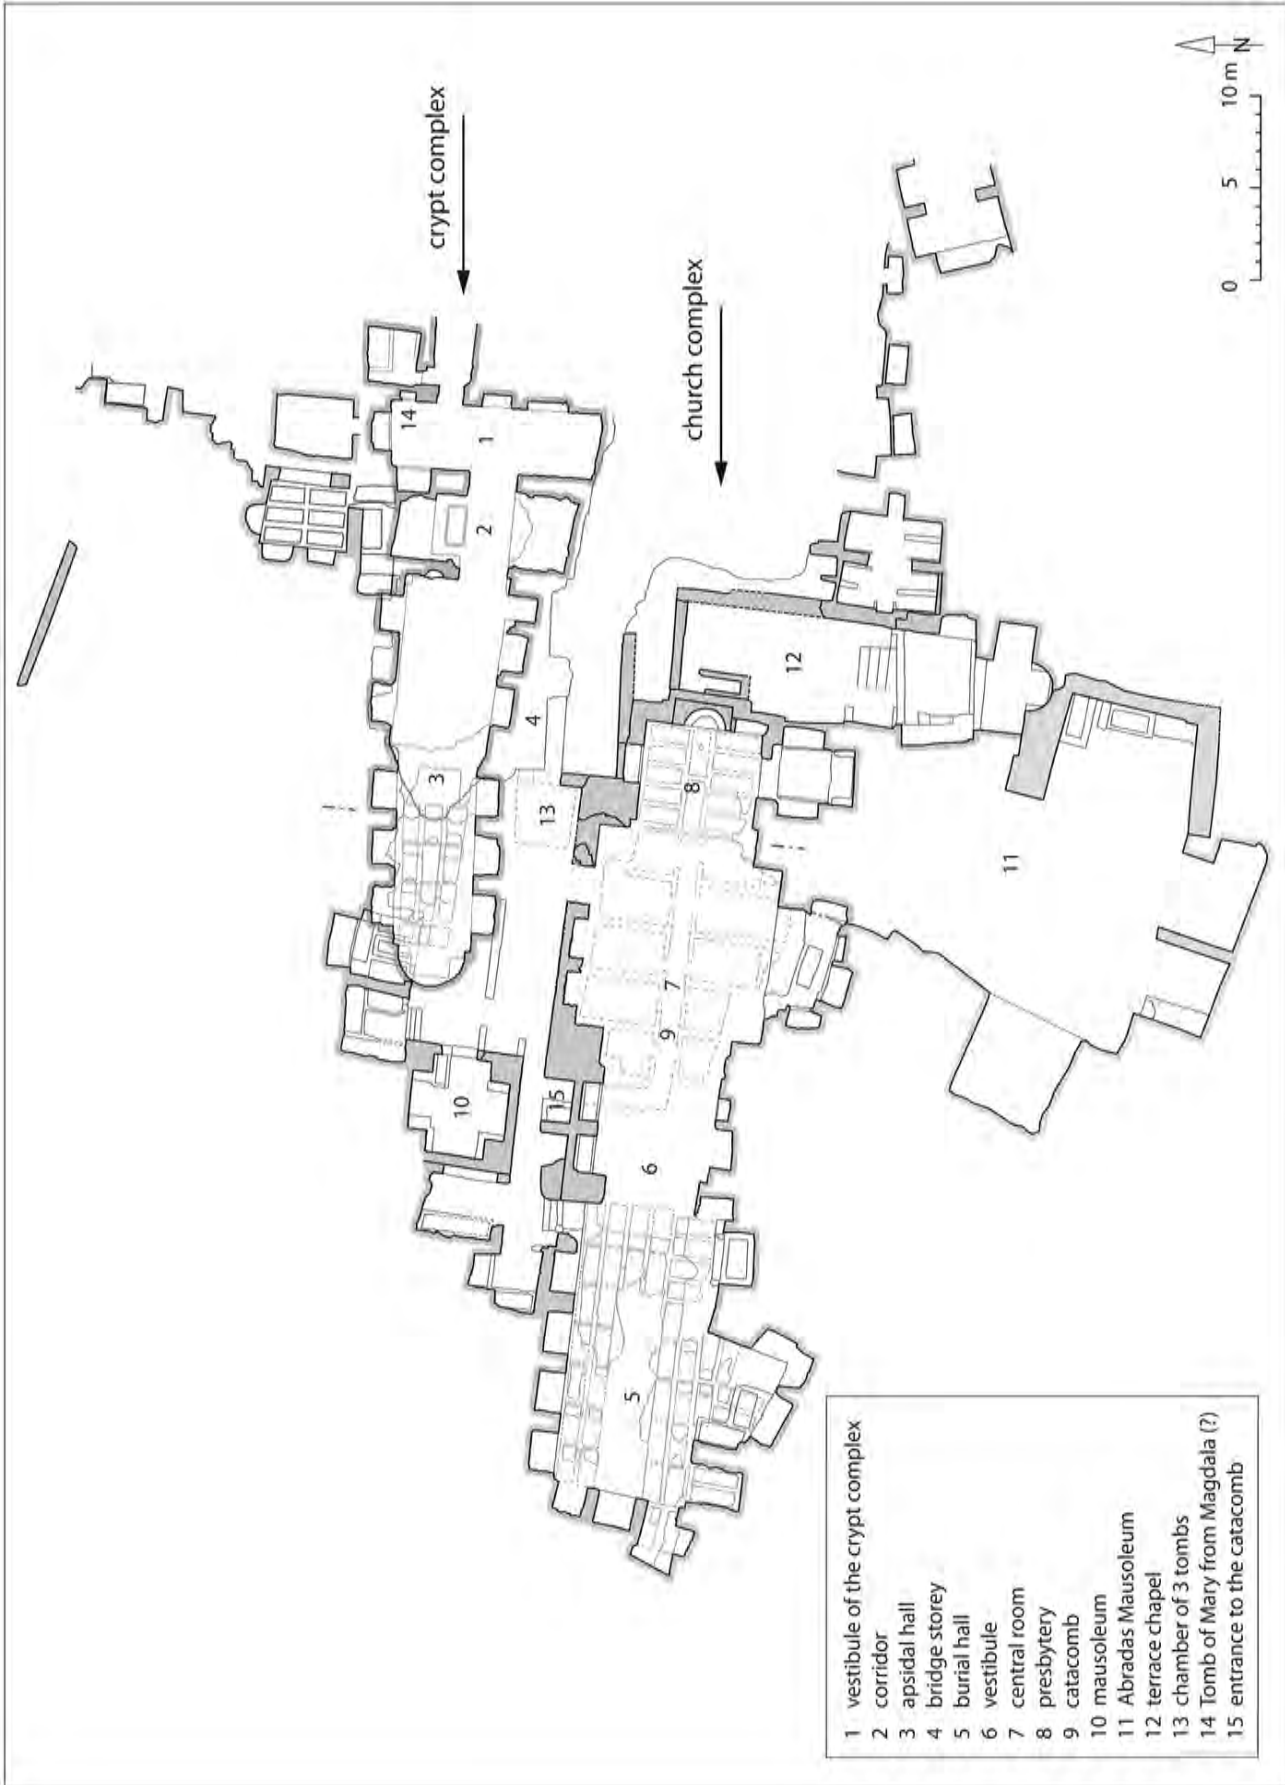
crypt complex

church complex

0 5 10 m

N

14
1
2
4
3
13
12
8
11
7
9
10
15
6
5

1 vestibule of the crypt complex
2 corridor
3 apsidal hall
4 bridge storey
5 burial hall
6 vestibule
7 central room
8 presbytery
9 catacomb
10 mausoleum
11 Abradas Mausoleum
12 terrace chapel
13 chamber of 3 tombs
14 Tomb of Mary from Magdala (?)
15 entrance to the catacomb